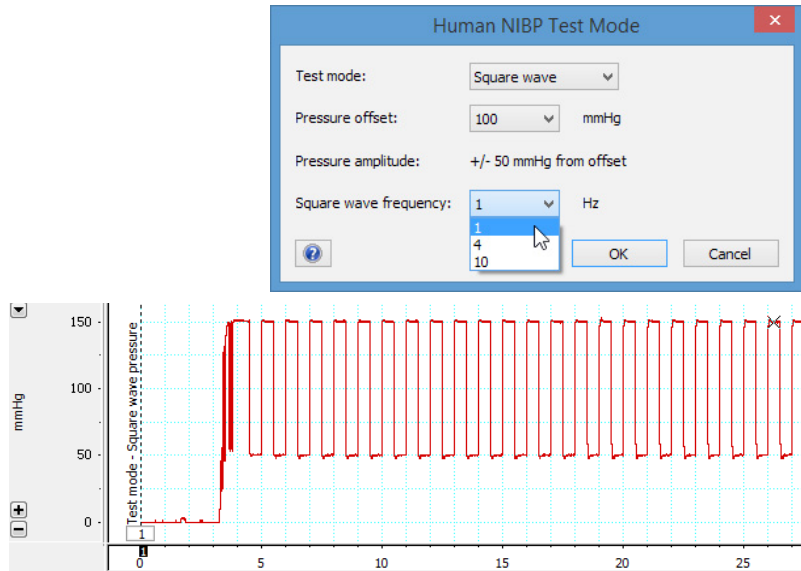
Human NBP Test Mode

Test mode: Square wave

Pressure offset: 100 mmHg

Pressure amplitude: +/- 50 mmHg from offset

Square wave frequency: 1 Hz

1
4
10

OK Cancel

150
100
50
0
mmHg

Test mode - Square wave pressure

1

0 5 10 15 20 25